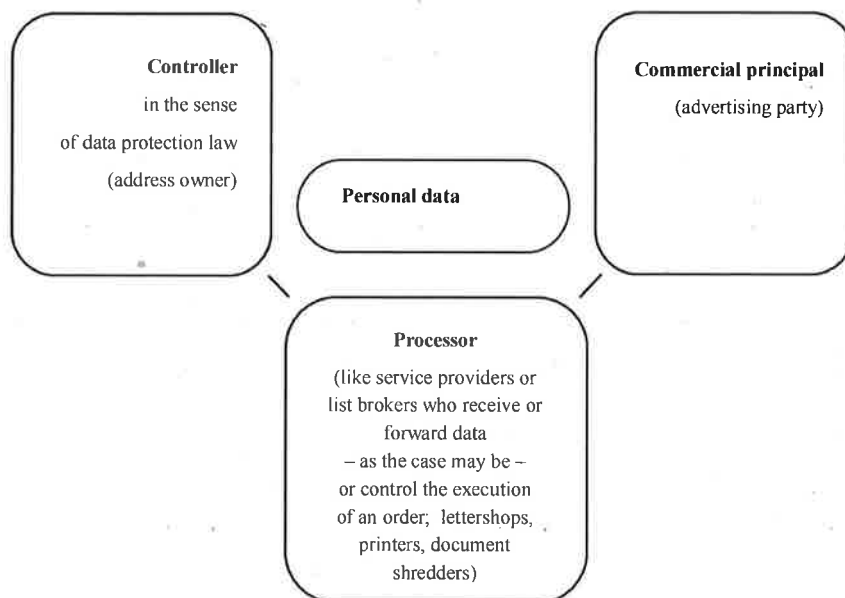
**Controller** in the sense of data protection law (address owner)

**Personal data**

**Commercial principal** (advertising party)

**Processor**

(like service providers or list brokers who receive or forward data – as the case may be – or control the execution of an order; lettershops, printers, document shredders)